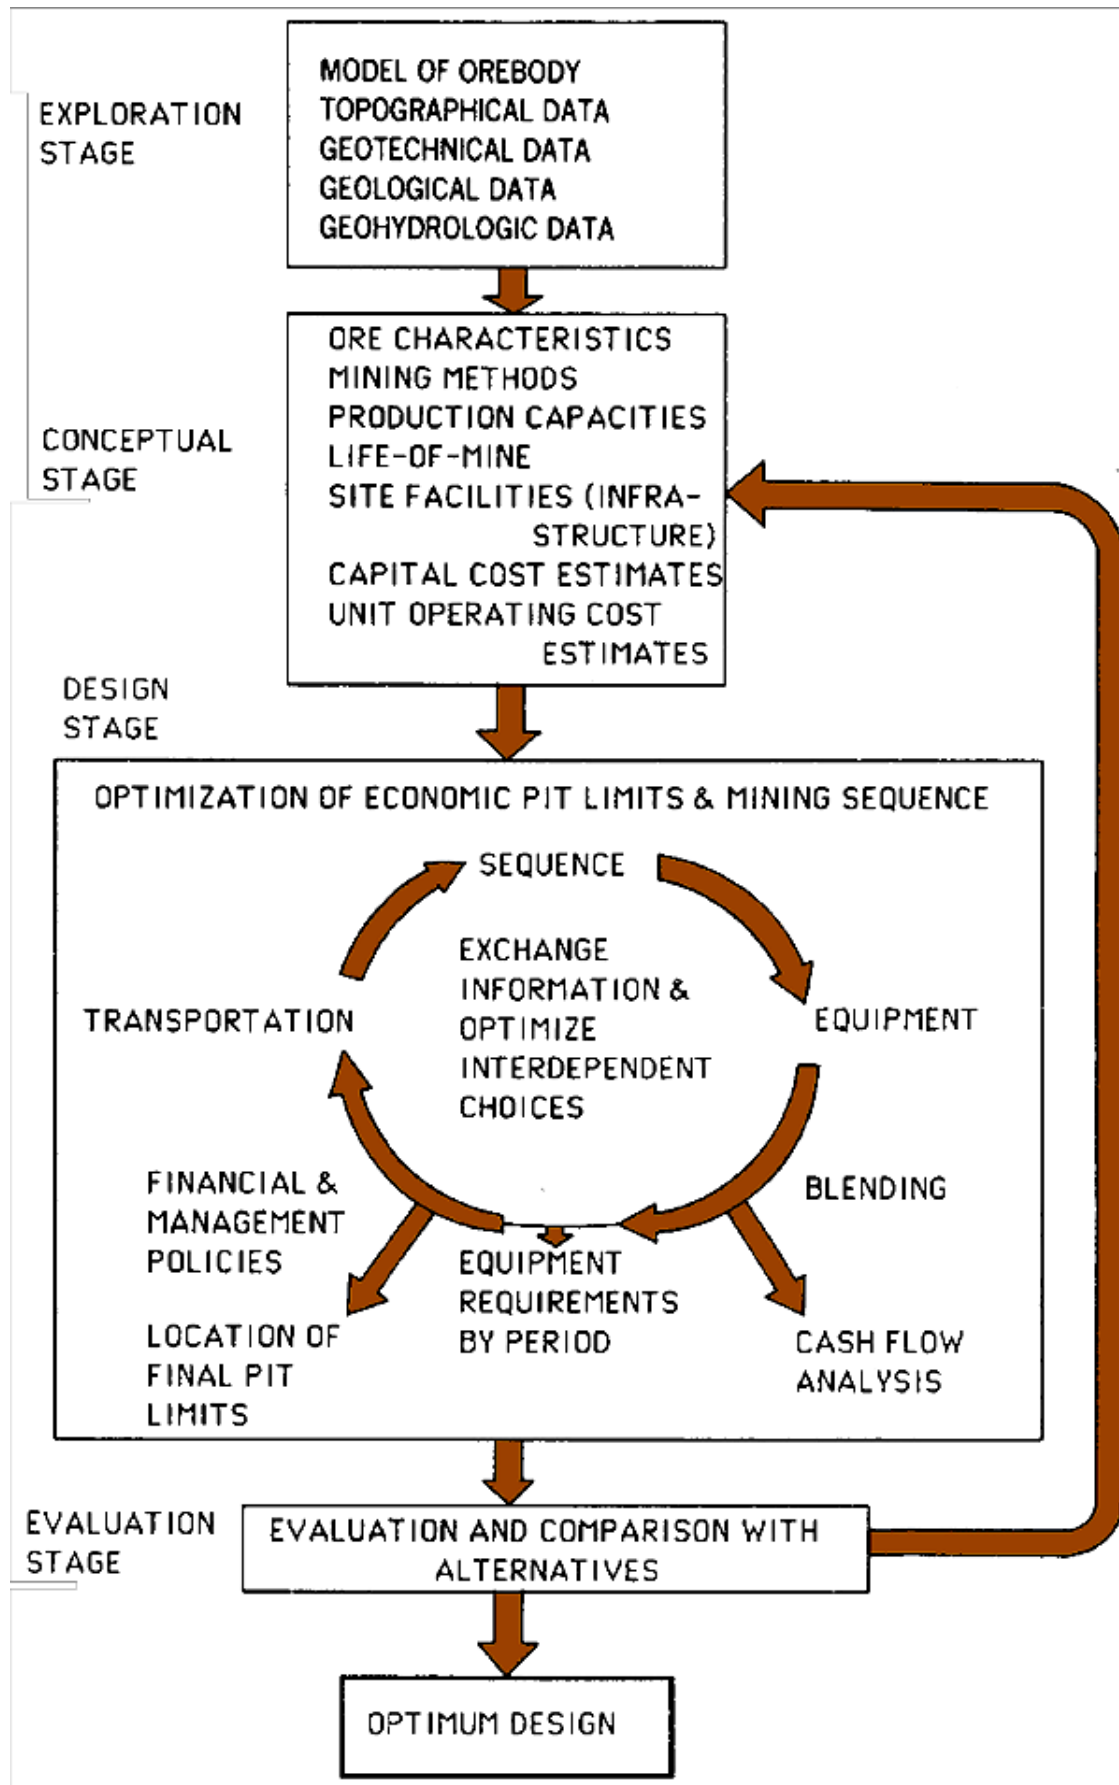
EXPLORATION STAGE

MODEL OF OREBODY
TOPOGRAPHICAL DATA
GEOTECHNICAL DATA
GEOLOGICAL DATA
GEOHYDROLOGIC DATA

CONCEPTUAL STAGE

ORE CHARACTERISTICS
MINING METHODS
PRODUCTION CAPACITIES
LIFE-OF-MINE
SITE FACILITIES (INFRASTRUCTURE)
CAPITAL COST ESTIMATES
UNIT OPERATING COST ESTIMATES

DESIGN STAGE

OPTIMIZATION OF ECONOMIC PIT LIMITS & MINING SEQUENCE

SEQUENCE

EXCHANGE INFORMATION & OPTIMIZE INTERDEPENDENT CHOICES

TRANSPORTATION

EQUIPMENT

FINANCIAL & MANAGEMENT POLICIES

BLENDING

EQUIPMENT REQUIREMENTS BY PERIOD

LOCATION OF FINAL PIT LIMITS

CASH FLOW ANALYSIS

EVALUATION STAGE

EVALUATION AND COMPARISON WITH ALTERNATIVES

OPTIMUM DESIGN